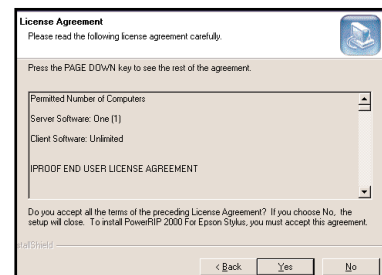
License Agreement
Please read the following license agreement carefully.

Press the PAGE DOWN key to see the rest of the agreement.

Permitted Number of Computers

Server Software: One (1)

Client Software: Unlimited

IPROOF END USER LICENSE AGREEMENT

Do you accept all the terms of the preceding License Agreement? If you choose No, the setup will close. To install PowerRIP 2000 For Epson Stylus, you must accept this agreement.

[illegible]tallShield

< Back
Yes
No